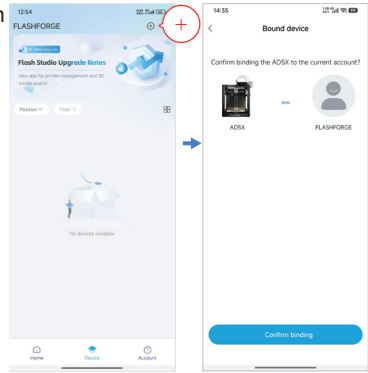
12:54

FLASHFORGE

All New Upgrade

Flash Studio Upgrade Notes

New app for printer management and 3D model search

Position

Filter

No devices available

Home

Device

Account

14:35

Bound device

Confirm binding the AD5X to the current account?

AD5X

FLASHFORGE

Confirm binding